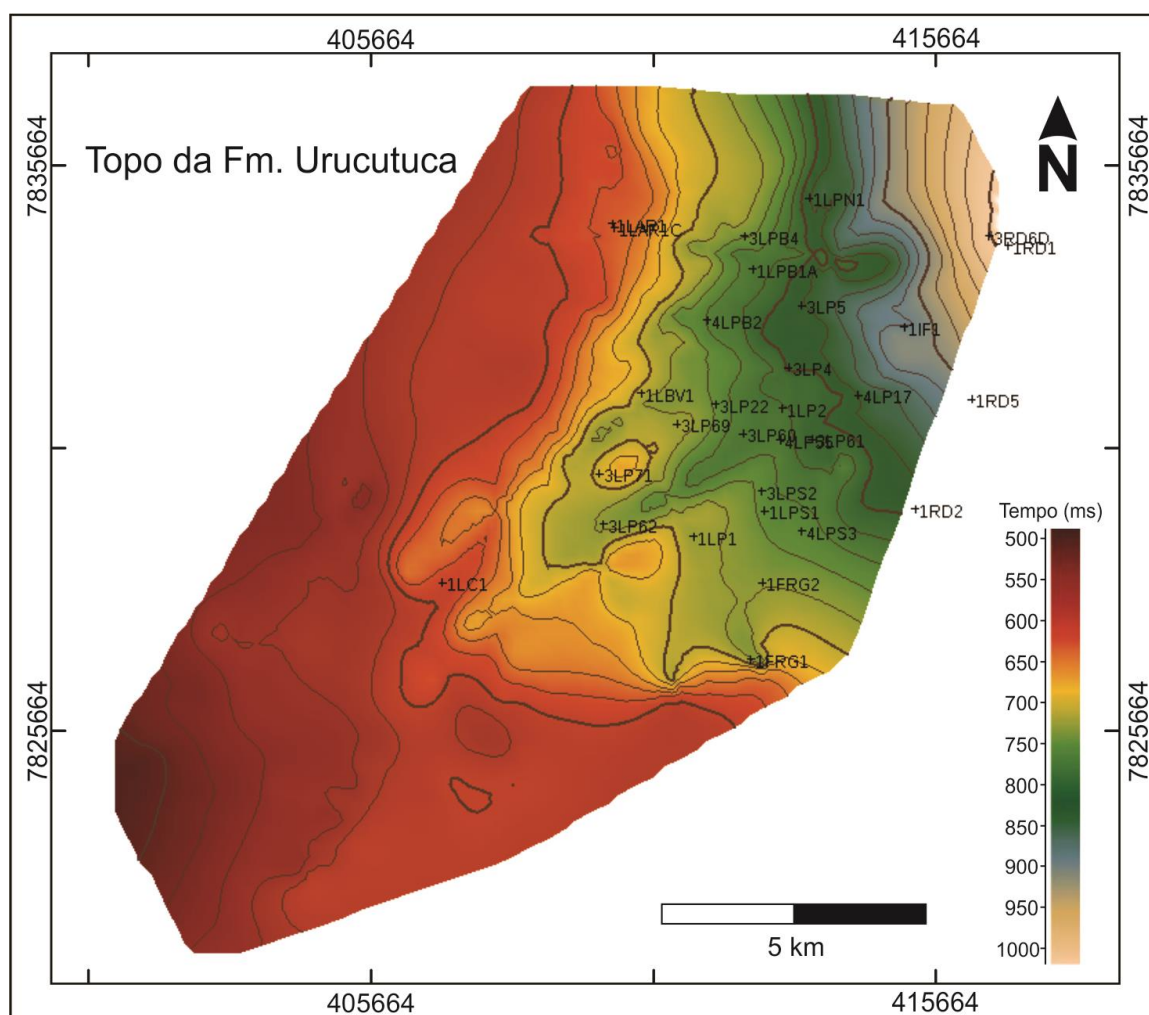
405664
415664

Topo da Fm. Urucutuca

N

7835664
7835664

+1LAR1
+1LAR1C
+1LPN1
+3LPB4
+3RD6D
+1RD1
+1LPB1A
+3LP5
+4LPB2
+1IF1
+3LP4
+1LBV1
+3LP22
+1LP2
+4LP17
+1RD5
+3LP69
+3LP60
+4LPS5
+3LP61
+3LP71
+3LPS2
+1LPS1
+1RD2
+3LP62
+1LP1
+4LPS3
+1LC1
+1FRG2
+1FRG1

Tempo (ms)
500
550
600
650
700
750
800
850
900
950
1000

7825664
7825664

5 km

405664
415664